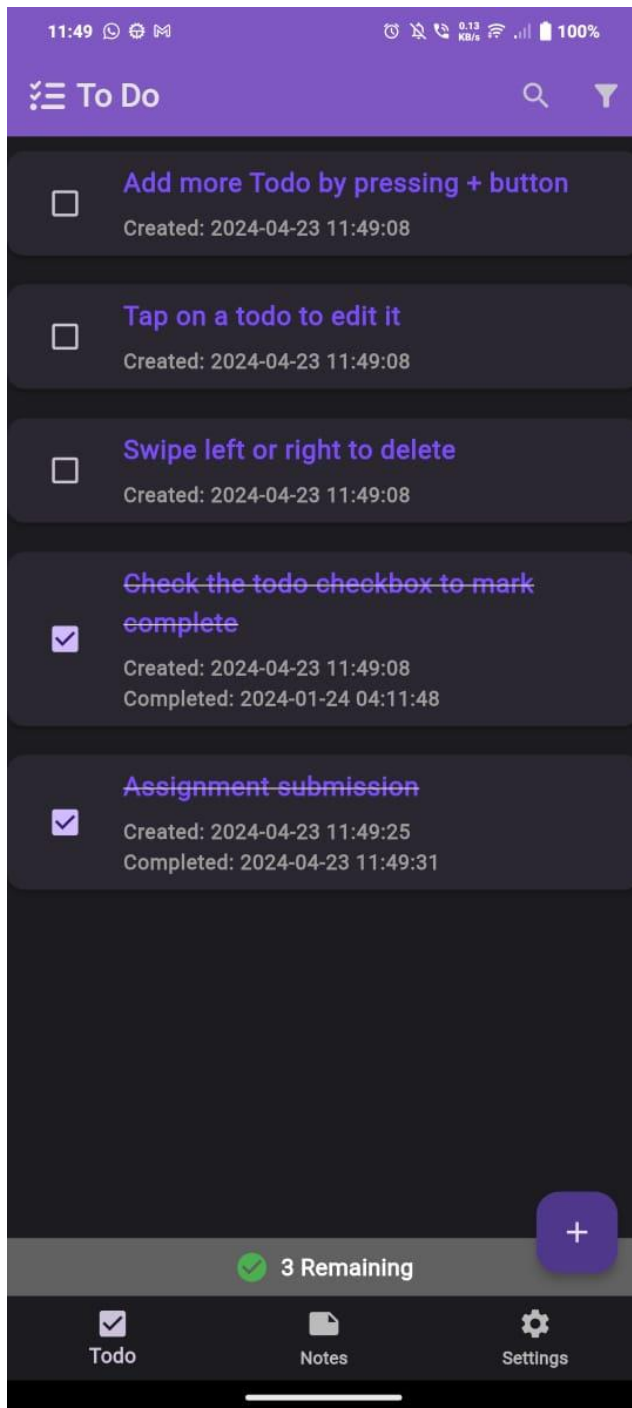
11:49 0.13 KB/s 100%

To Do

Add more Todo by pressing + button
Created: 2024-04-23 11:49:08

Tap on a todo to edit it
Created: 2024-04-23 11:49:08

Swipe left or right to delete
Created: 2024-04-23 11:49:08

Check the todo checkbox to mark complete
Created: 2024-04-23 11:49:08
Completed: 2024-01-24 04:11:48

Assignment submission
Created: 2024-04-23 11:49:25
Completed: 2024-04-23 11:49:31

+

3 Remaining

Todo
Notes
Settings